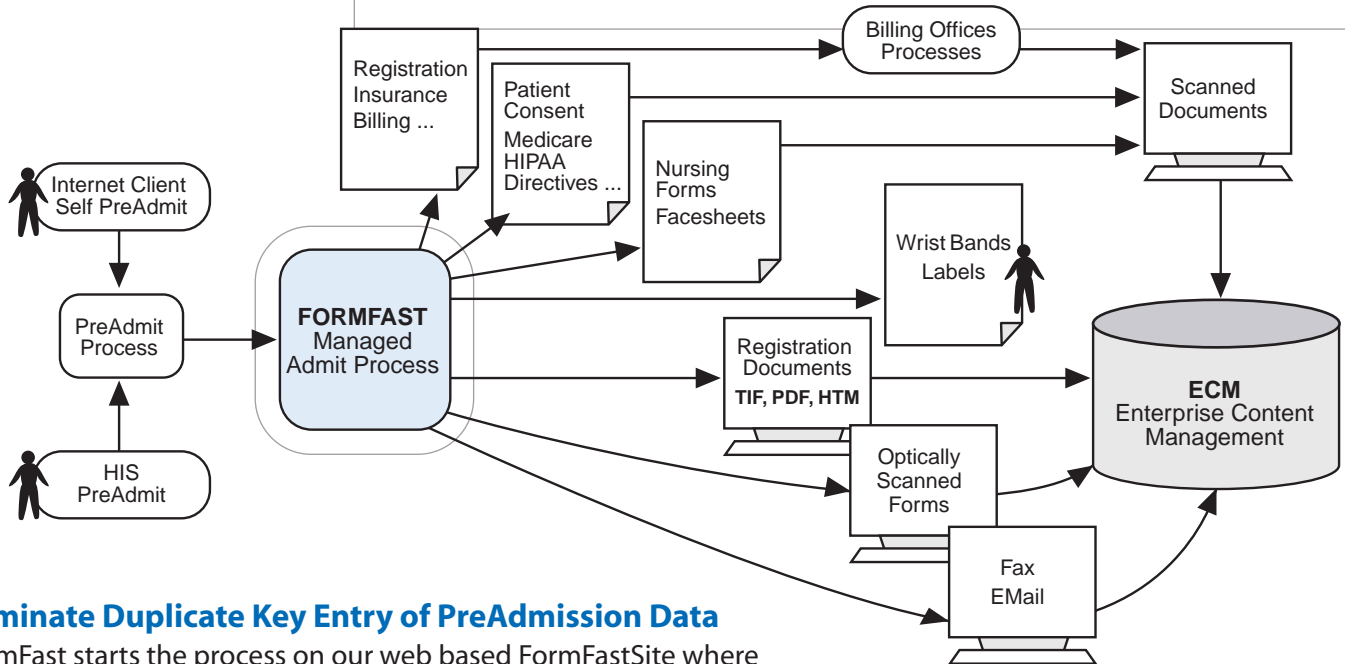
Billing Offices Processes

Registration Insurance Billing ...

Patient Consent Medicare HIPAA Directives ...

Scanned Documents

Nursing Forms Facesheets

Internet Client Self PreAdmit

Wrist Bands Labels

PreAdmit Process

FORMFAST Managed Admit Process

ECM Enterprise Content Management

Registration Documents TIF, PDF, HTM

HIS PreAdmit

Optically Scanned Forms

Fax EMail

minate Duplicate Key Entry of PreAdmission Data

mFast starts the process on our web based FormFastSite where